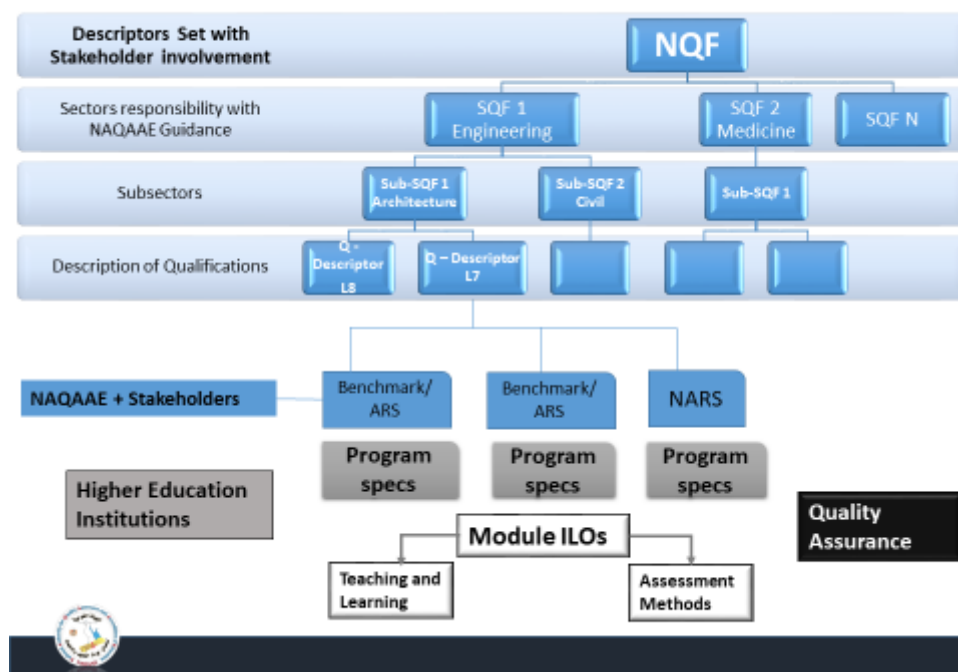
Descriptors Set with Stakeholder involvement

NQF

Sectors responsibility with NAQAAE Guidance

SQF 1 Engineering

SQF 2 Medicine

SQF N

Subsectors

Sub-SQF 1 Architecture

Sub-SQF 2 Civil

Sub-SQF 1

Description of Qualifications

Q - Descriptor L8

Q – Descriptor L7

NAQAAE + Stakeholders

Benchmark/ ARS

Benchmark/ ARS

NARS

Program specs

Program specs

Program specs

Higher Education Institutions

Quality Assurance

Module ILOs

Teaching and Learning

Assessment Methods